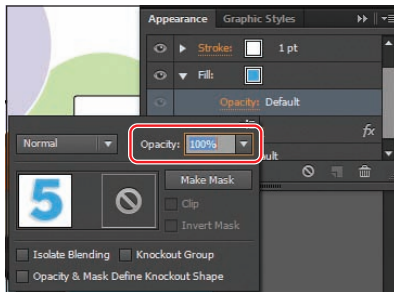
Appearance Graphic Styles

Stroke: 1 pt

Fill:

Opacity: Default

fx

ult

Normal

Opacity: 100%

5

Make Mask

Clip

Invert Mask

Isolate Blending

Knockout Group

Opacity & Mask Define Knockout Shape